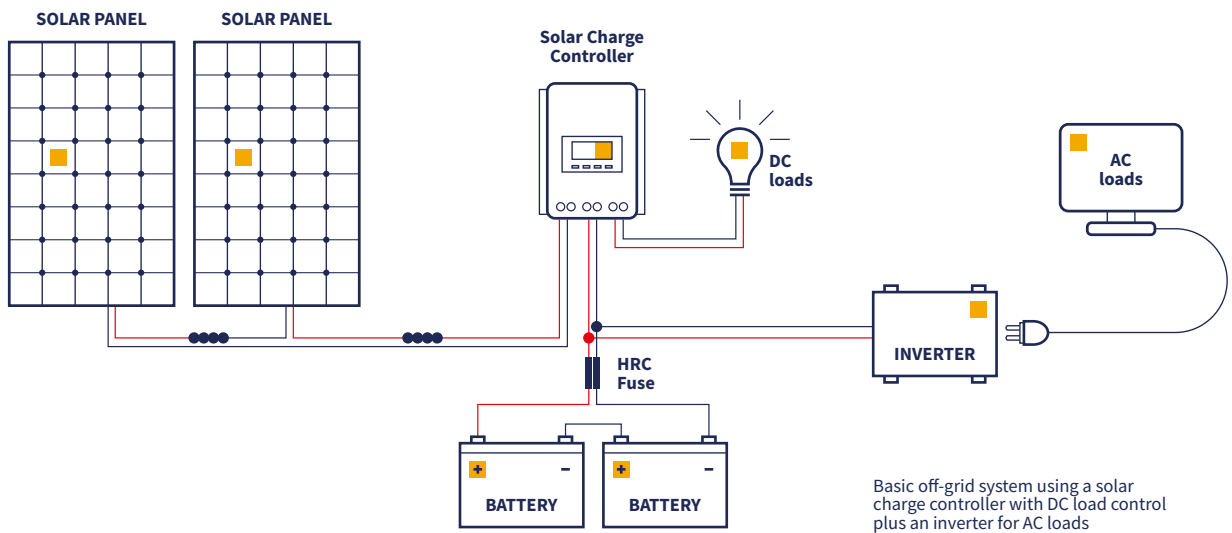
SOLAR PANEL

SOLAR PANEL

Solar Charge Controller

DC loads

AC loads

INVERTER

HRC Fuse

+ −
BATTERY

+ −
BATTERY

Basic off-grid system using a solar charge controller with DC load control plus an inverter for AC loads